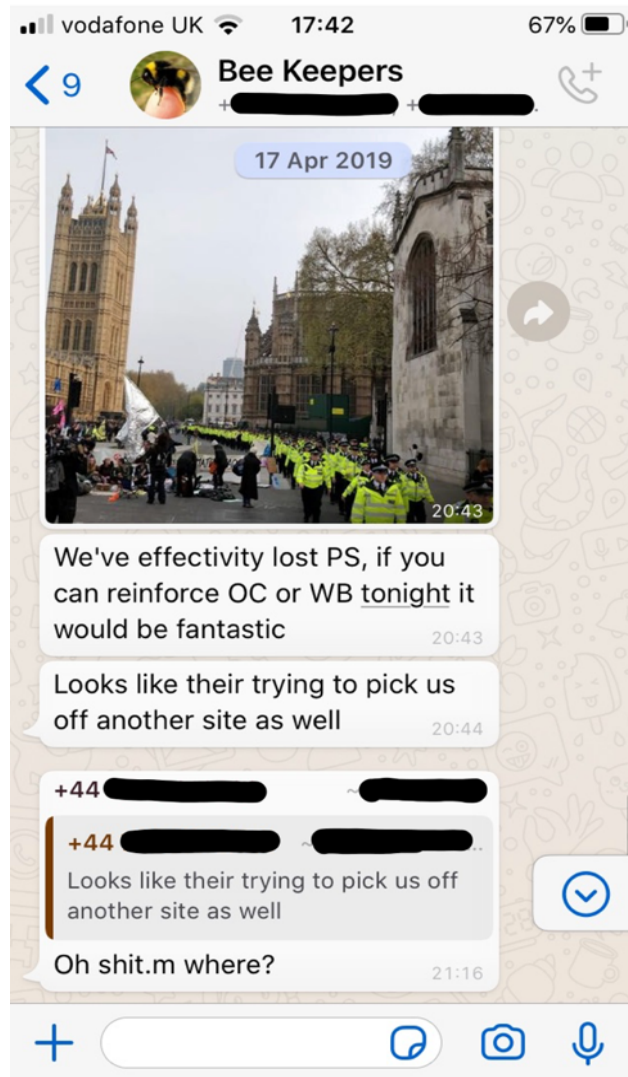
vodafone UK 17:42 67%

9 Bee Keepers

17 Apr 2019

20:43

We've effectivity lost PS, if you can reinforce OC or WB tonight it would be fantastic 20:43

Looks like their trying to pick us off another site as well 20:44

+44 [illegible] ~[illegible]

+44 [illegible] ~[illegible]

Looks like their trying to pick us off another site as well

Oh shit.m where? 21:16